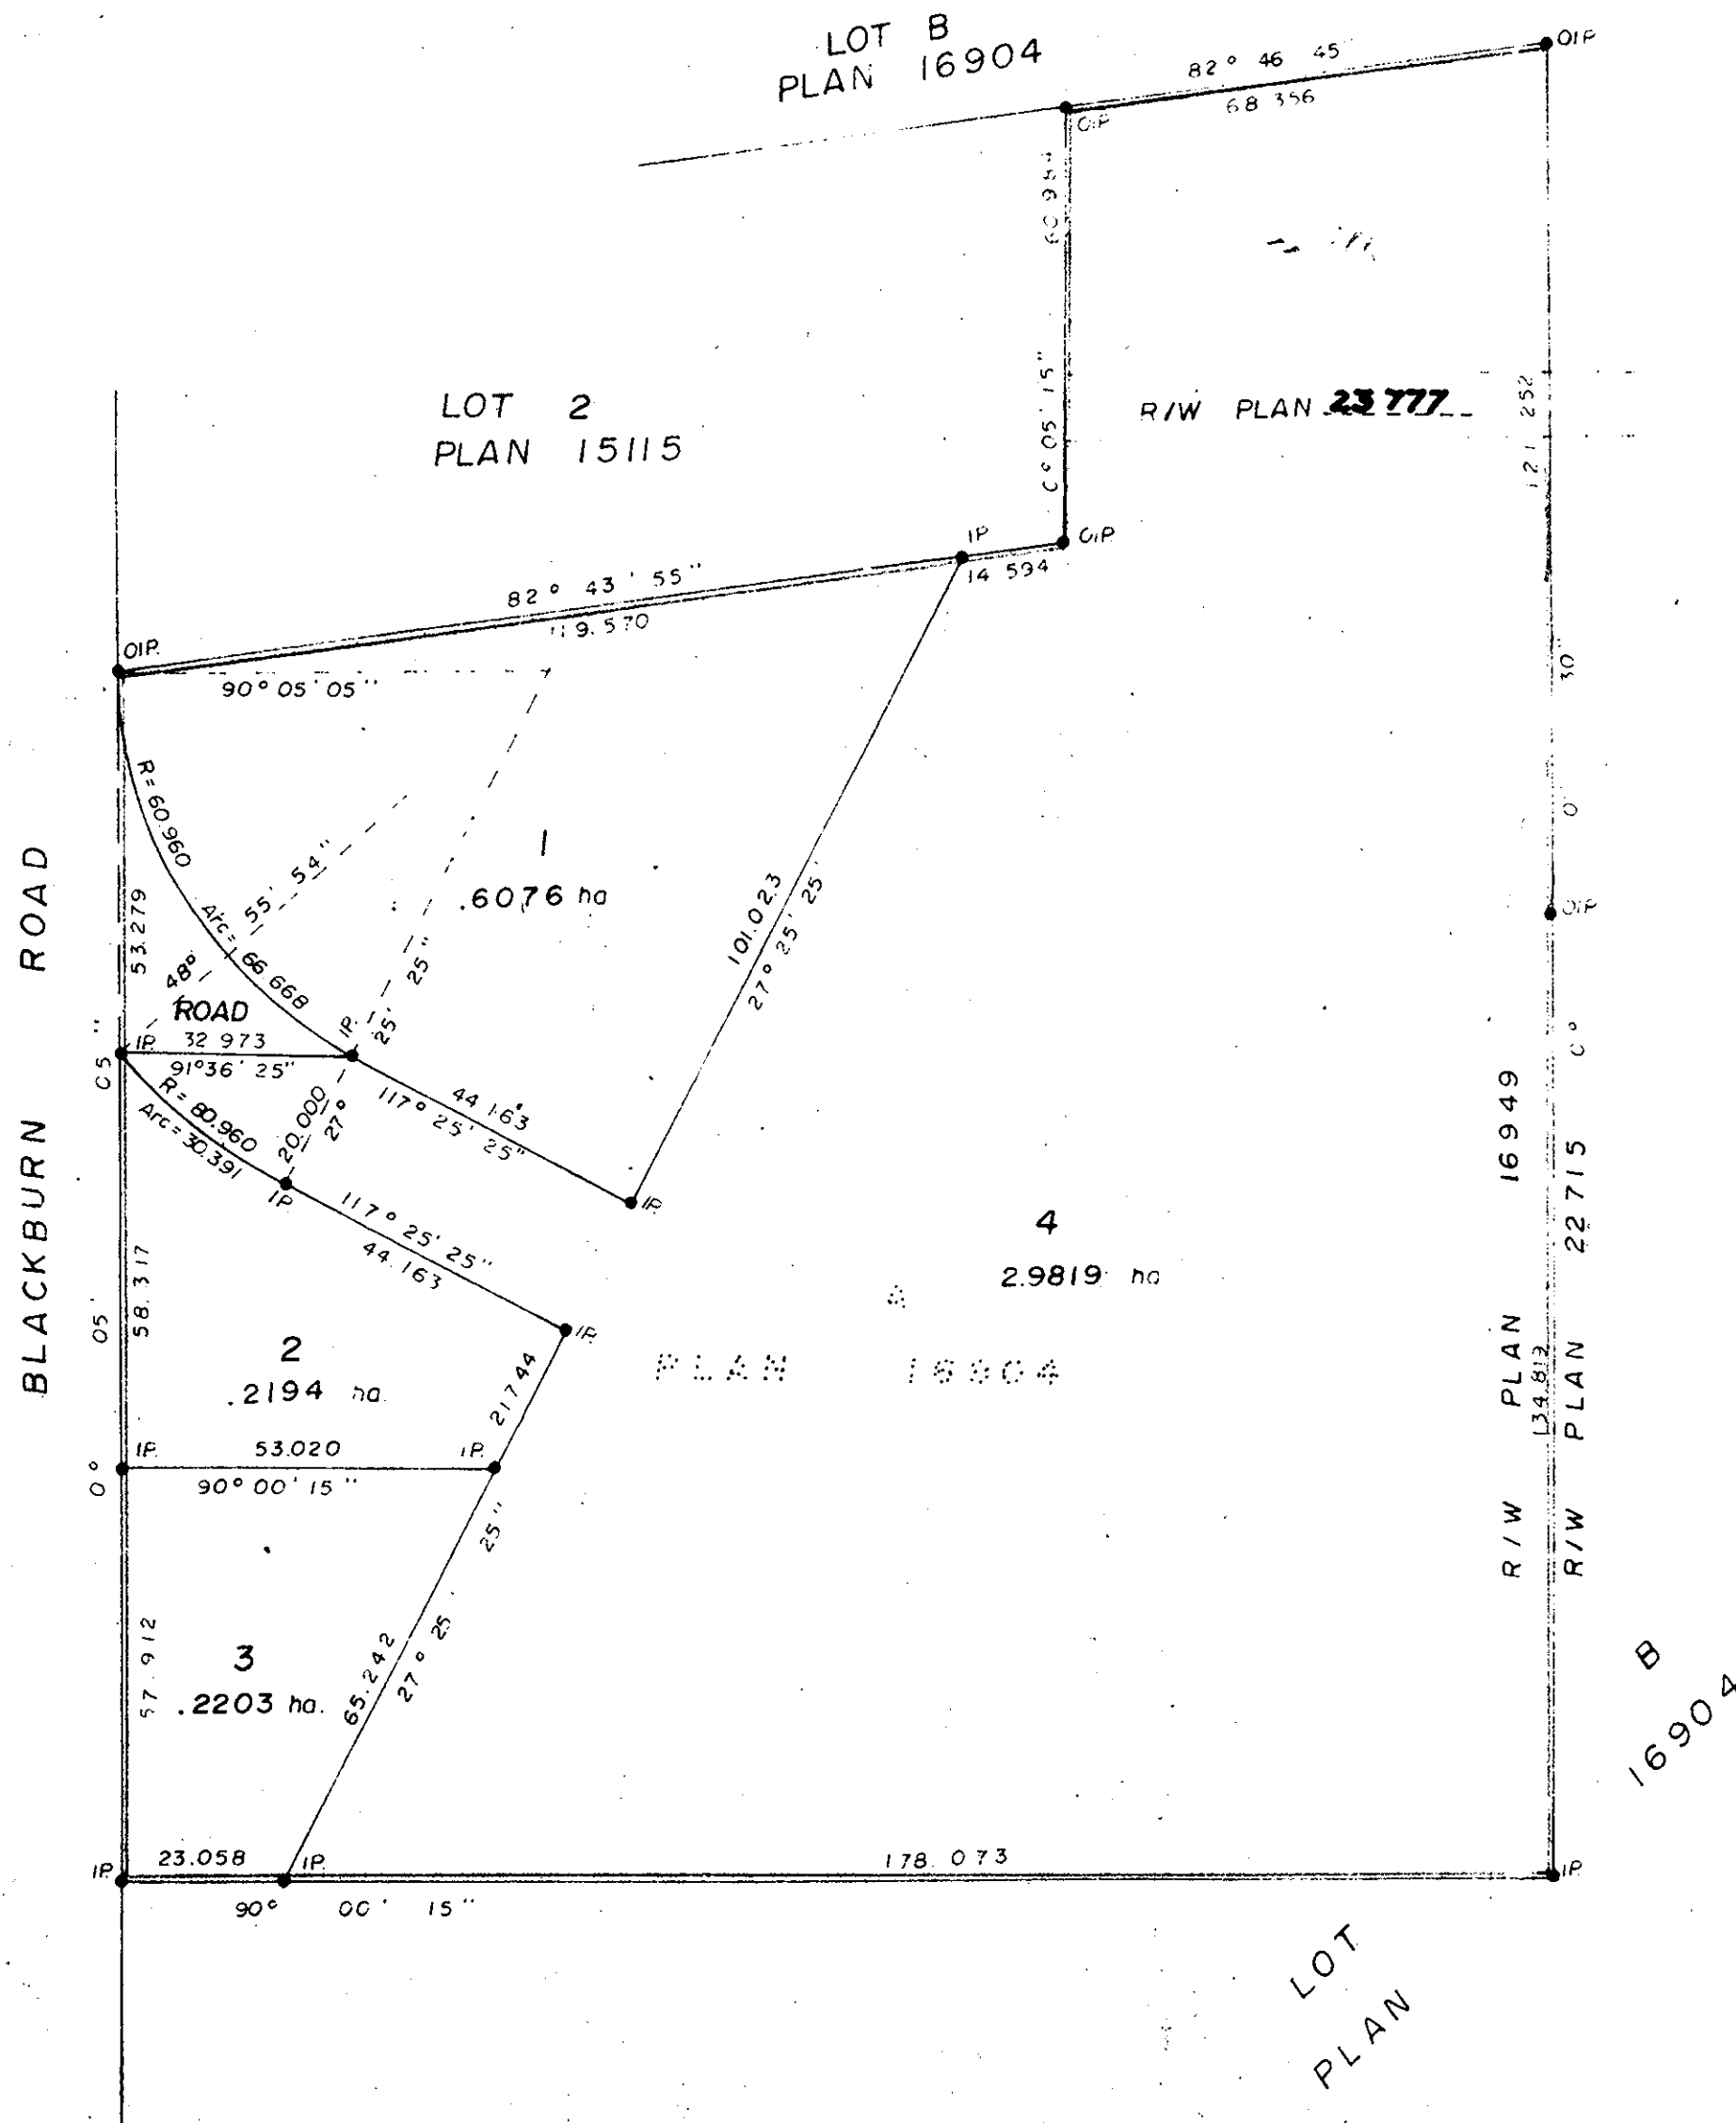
LOT B
PLAN 16904

82° 46 45
68 356
OIP
OIP

60 954
0° 05' 15"

LOT 2
PLAN 15115

R/W PLAN 23777

121 252

IP
OIP
14 594

82° 43' 55"
119.570

OIP
90° 05' 05"

R=60.960
Arc=66.668
55' 54"
53.279
48°

1
.6076 ha

25"
25'
101.023
27° 25' 25'

ROAD
IP 32 973
91°36' 25"
IP
44.163
117° 25' 25"
IP

R=80.960
Arc=30.391
20.000
27°
IP
117° 25' 25"
44.163
IP

BLACKBURN ROAD

05
05
0°

58.317

2
.2194 ha

21744

4
2.9819 ha

PLAN 16904

16949
22715
R/W PLAN
R/W PLAN
134.813

OIP

IP 53.020 IP
90° 00' 15"

25"
27° 25
65.242

3
.2203 ha.
57.912

IP 23.058 IP 178 073 IP
90° 00' 15"

B
16904

LOT
PLAN